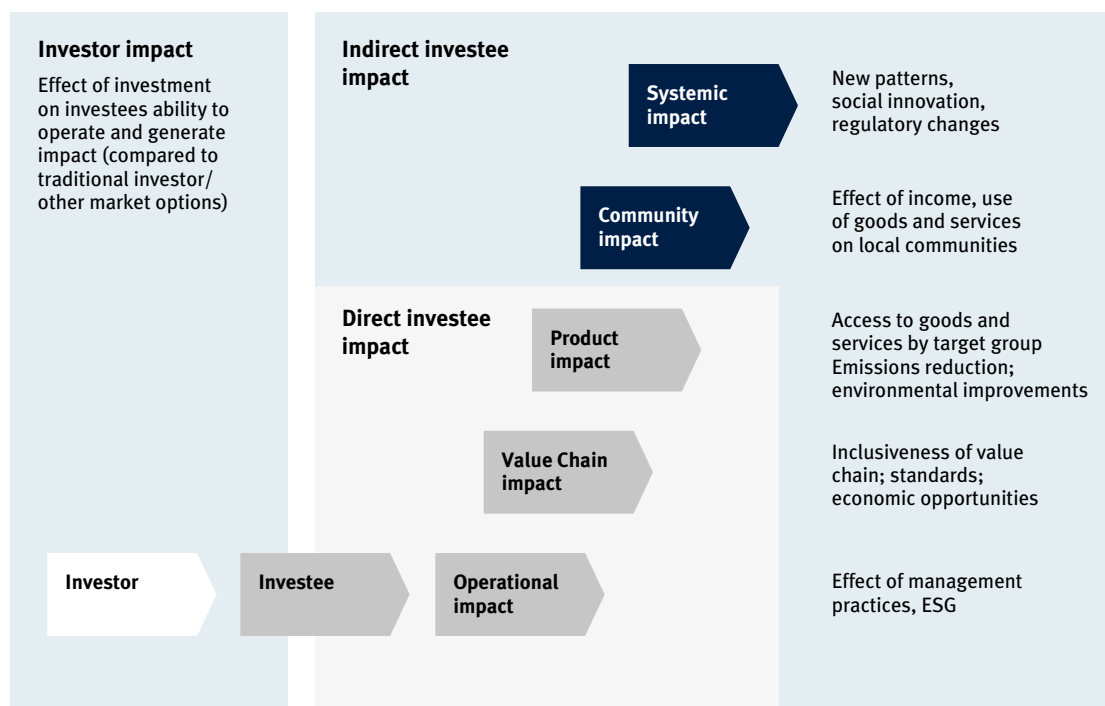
Investor impact

Effect of investment on investees ability to operate and generate impact (compared to traditional investor/ other market options)

Indirect investee impact

Systemic impact

New patterns, social innovation, regulatory changes

Community impact

Effect of income, use of goods and services on local communities

Direct investee impact

Product impact

Access to goods and services by target group
Emissions reduction; environmental improvements

Value Chain impact

Inclusiveness of value chain; standards; economic opportunities

Investor

Investee

Operational impact

Effect of management practices, ESG